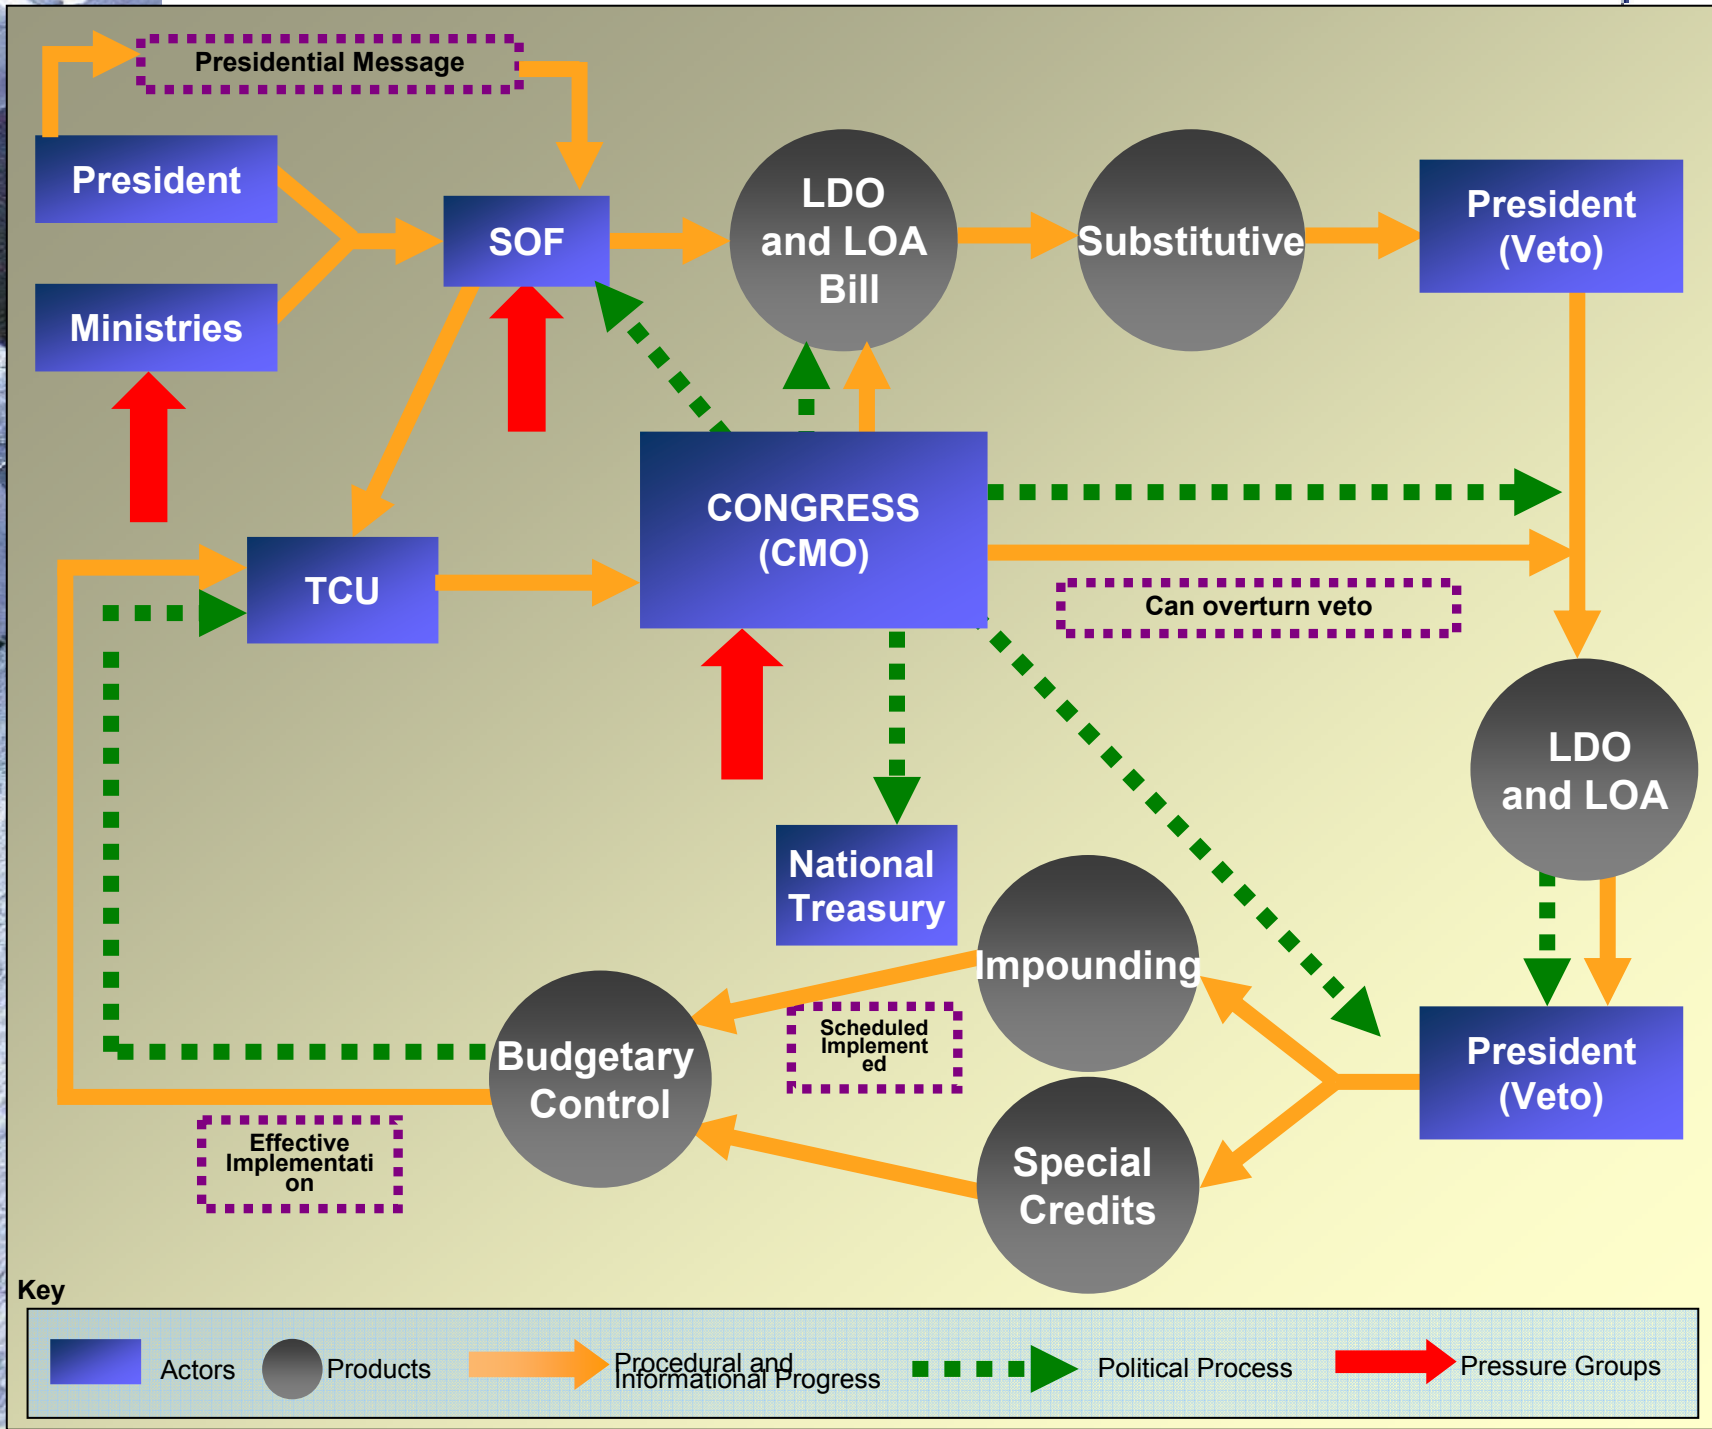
Presidential Message

President

Ministries

SOF

LDO and LOA Bill

Substitutive

President (Veto)

TCU

CONGRESS (CMO)

Can overturn veto

LDO and LOA

National Treasury

Impounding

Scheduled Implemented

Budgetary Control

President (Veto)

Special Credits

Effective Implementation

Key

Actors
Products
Procedural and Informational Progress
Political Process
Pressure Groups